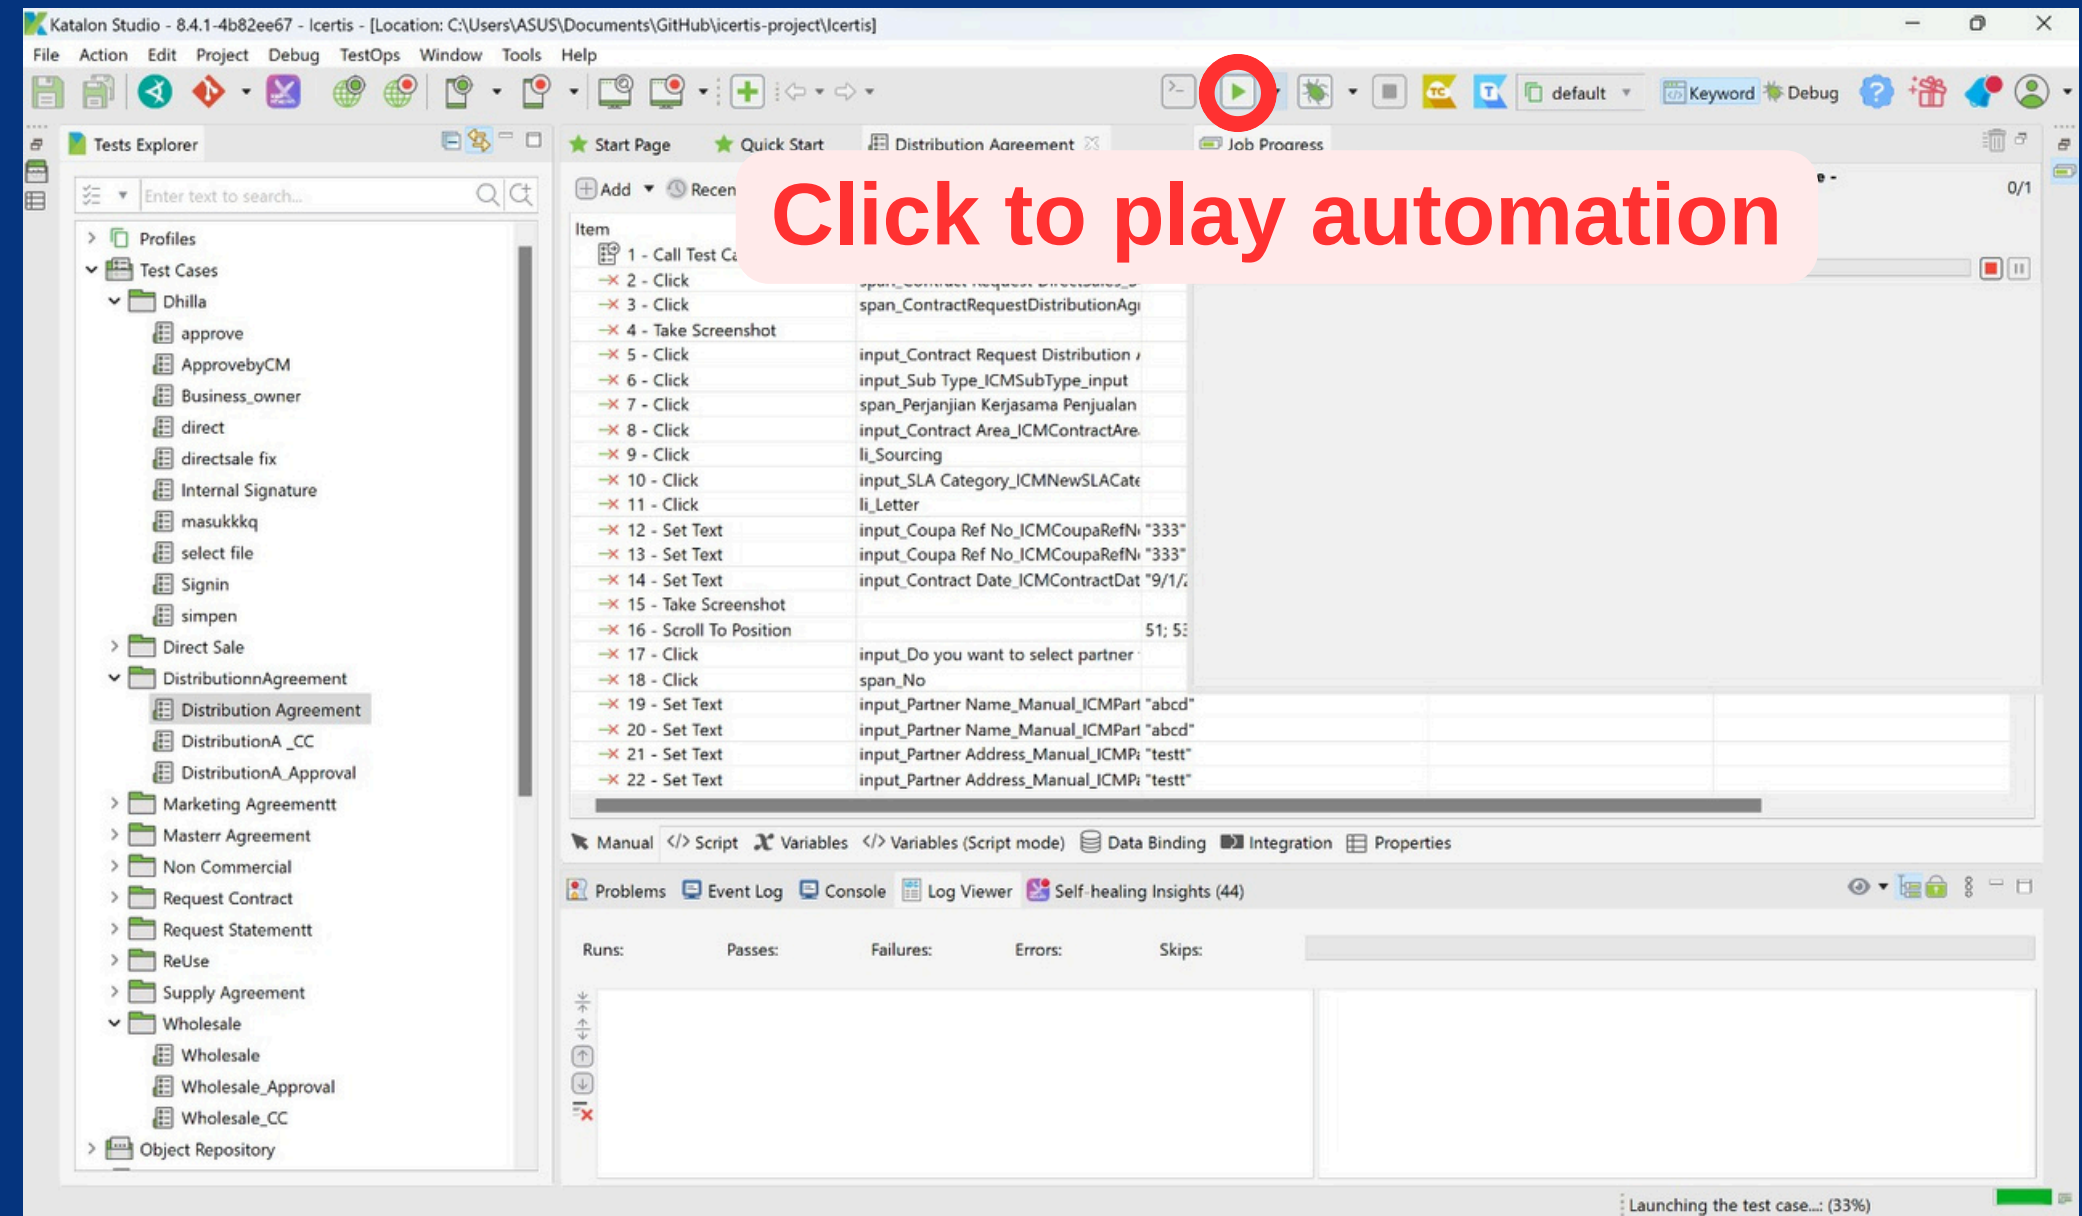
Katalon Studio - 8.4.1-4b82ee67 - Icertis - [Location: C:\Users\ASUS\Documents\GitHub\icertis-project\Icertis]

File Action Edit Project Debug TestOps Window Tools Help

default Keyword Debug

Tests Explorer

Enter text to search...

Profiles
Test Cases
Dhilla
approve
ApprovebyCM
Business_owner
direct
directsale fix
Internal Signature
masukkkq
select file
Signin
simpen
Direct Sale
DistributionnAgreement
Distribution Agreement
DistributionA _CC
DistributionA_Approval
Marketing Agreementt
Masterr Agreement
Non Commercial
Request Contract
Request Statementt
ReUse
Supply Agreement
Wholesale
Wholesale
Wholesale_Approval
Wholesale_CC
Object Repository

Start Page Quick Start Distribution Agreement Job Progress

Add Recen

Click to play automation

0/1

| Item | | |
|---|---|---|
| 1 - Call Test Ca | | |
| 2 - Click | | |
| 3 - Click | span_ContractRequestDistributionAgı | |
| 4 - Take Screenshot | | |
| 5 - Click | input_Contract Request Distribution / | |
| 6 - Click | input_Sub Type_ICMSubType_input | |
| 7 - Click | span_Perjanjian Kerjasama Penjualan | |
| 8 - Click | input_Contract Area_ICMContractAre | |
| 9 - Click | li_Sourcing | |
| 10 - Click | input_SLA Category_ICMNewSLACate | |
| 11 - Click | li_Letter | |
| 12 - Set Text | input_Coupa Ref No_ICMCoupaRefN | "333" |
| 13 - Set Text | input_Coupa Ref No_ICMCoupaRefN | "333" |
| 14 - Set Text | input_Contract Date_ICMContractDat | "9/1/ |
| 15 - Take Screenshot | | |
| 16 - Scroll To Position | | 51; 5 |
| 17 - Click | input_Do you want to select partner | |
| 18 - Click | span_No | |
| 19 - Set Text | input_Partner Name_Manual_ICMPart | "abcd" |
| 20 - Set Text | input_Partner Name_Manual_ICMPart | "abcd" |
| 21 - Set Text | input_Partner Address_Manual_ICMP | "testt" |
| 22 - Set Text | input_Partner Address_Manual_ICMP | "testt" |

Manual Script Variables Variables (Script mode) Data Binding Integration Properties

Problems Event Log Console Log Viewer Self-healing Insights (44)

Runs: Passes: Failures: Errors: Skips:

Launching the test case...: (33%)